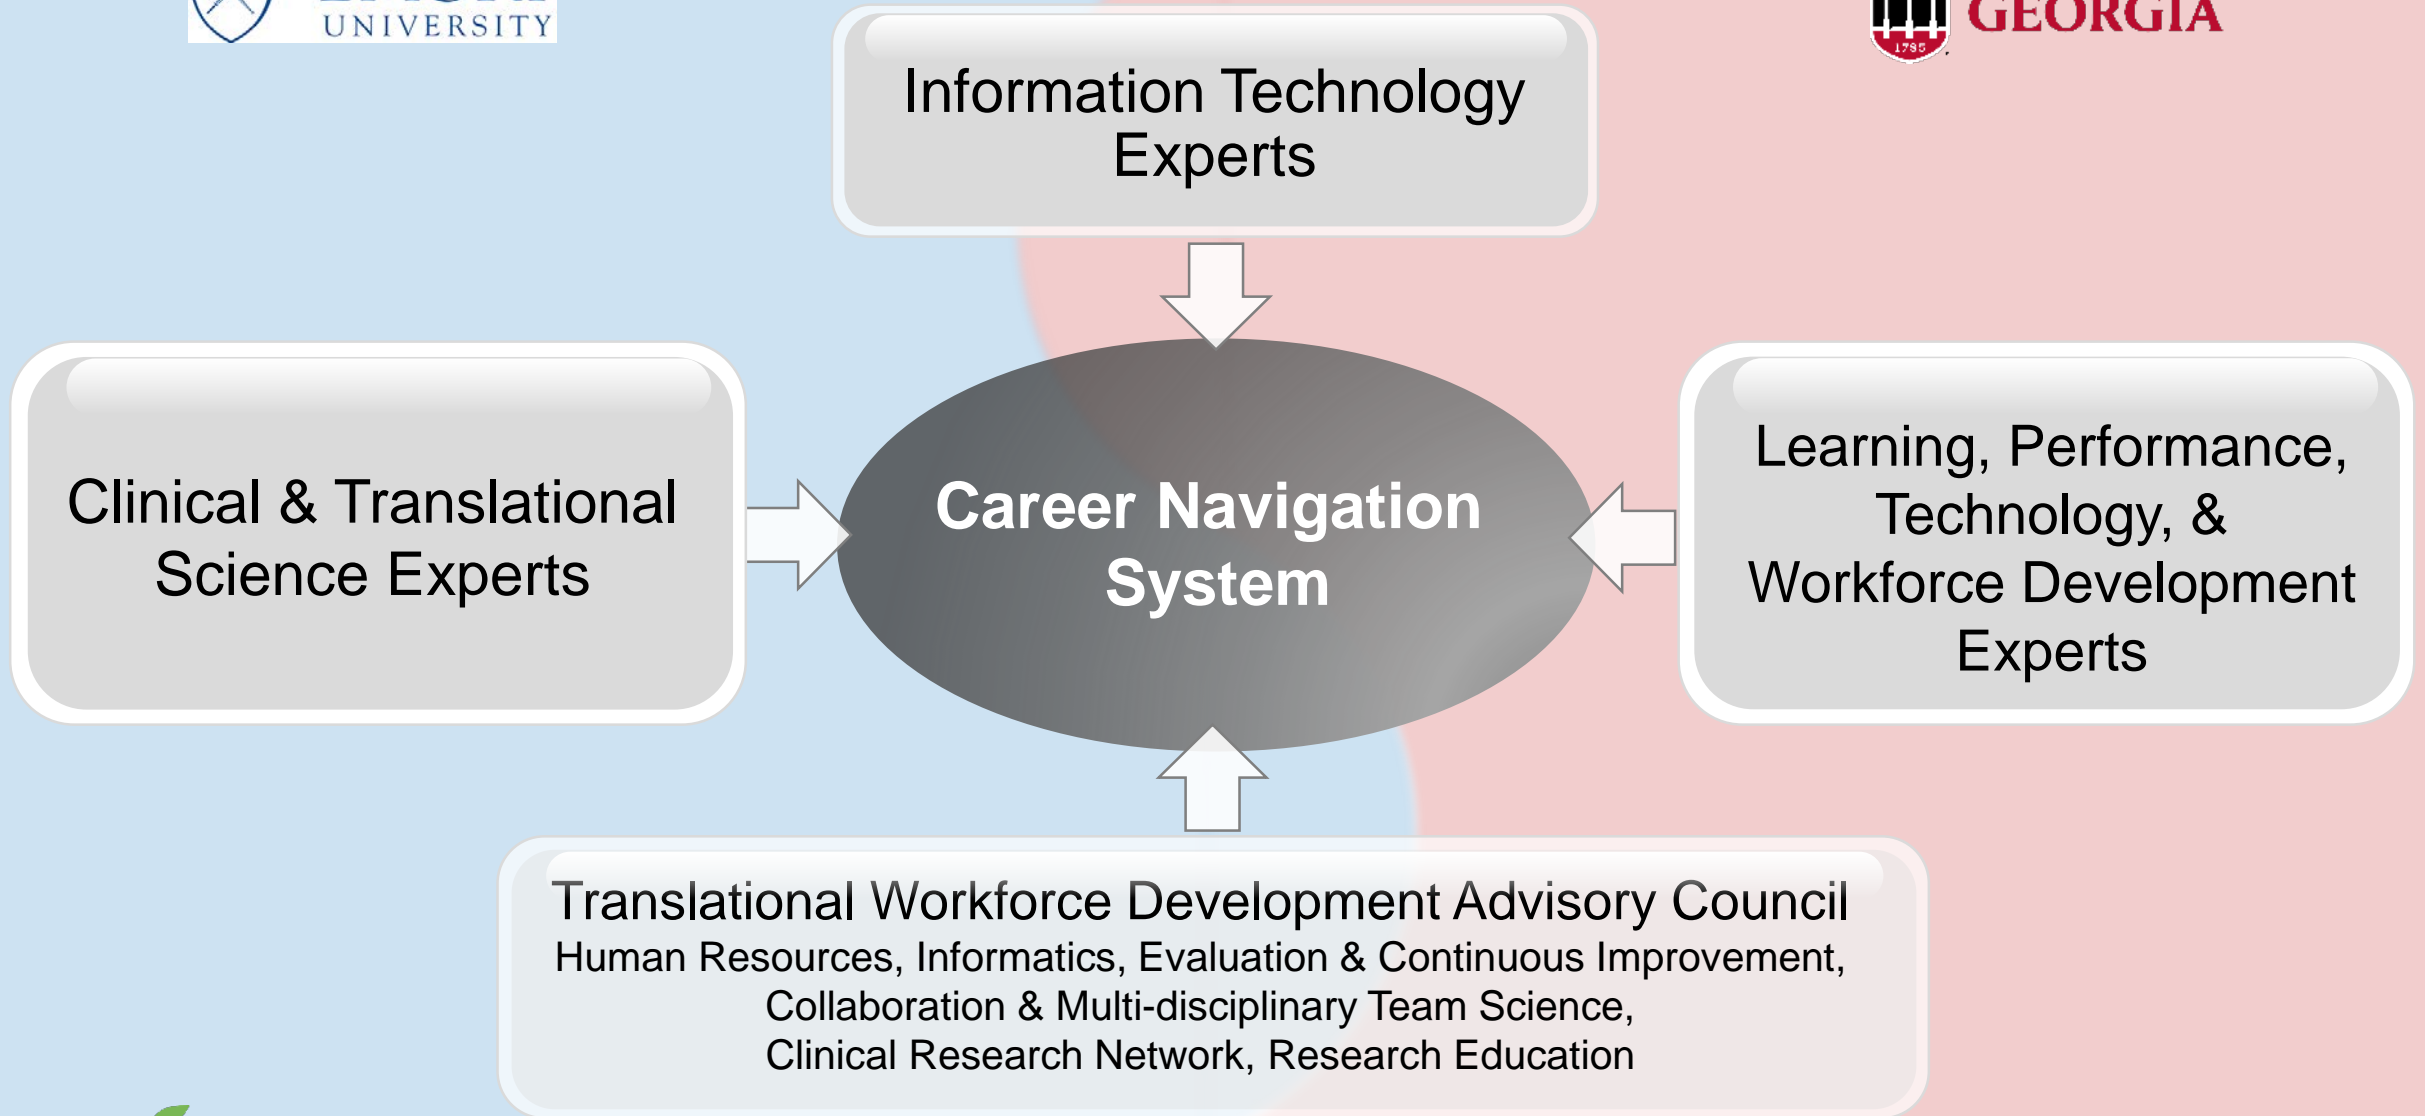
UNIVERSITY

GEORGIA

1785

Information Technology Experts

Clinical & Translational Science Experts

Career Navigation System

Learning, Performance, Technology, & Workforce Development Experts

Translational Workforce Development Advisory Council
Human Resources, Informatics, Evaluation & Continuous Improvement, Collaboration & Multi-disciplinary Team Science, Clinical Research Network, Research Education